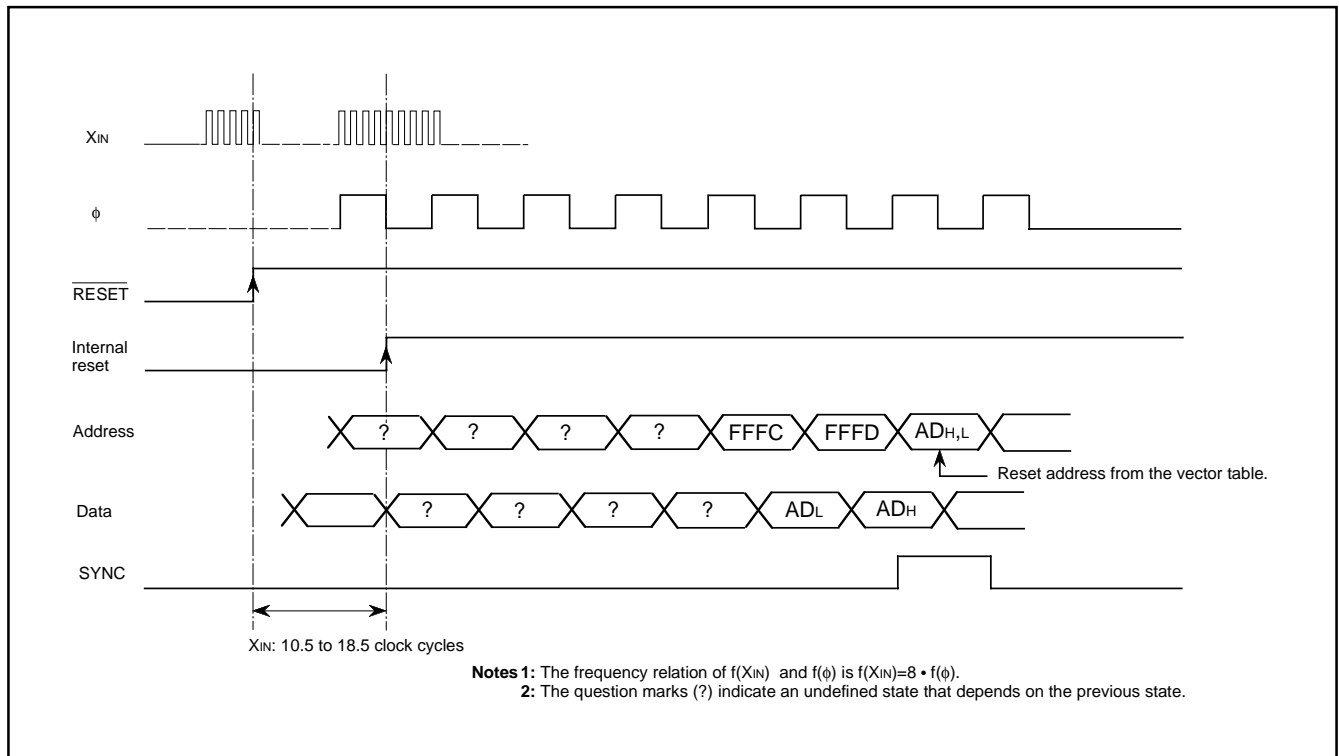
$X_{IN}$

$\phi$

$\overline{RESET}$

Internal reset

Address

?

?

?

?

FFFC

FFFD

$AD_{H,L}$

Reset address from the vector table.

Data

?

?

?

?

$AD_L$

$AD_H$

SYNC

$X_{IN}$: 10.5 to 18.5 clock cycles

**Notes 1:** The frequency relation of $f(X_{IN})$ and $f(\phi)$ is $f(X_{IN})=8 \bullet f(\phi)$.
**2:** The question marks (?) indicate an undefined state that depends on the previous state.